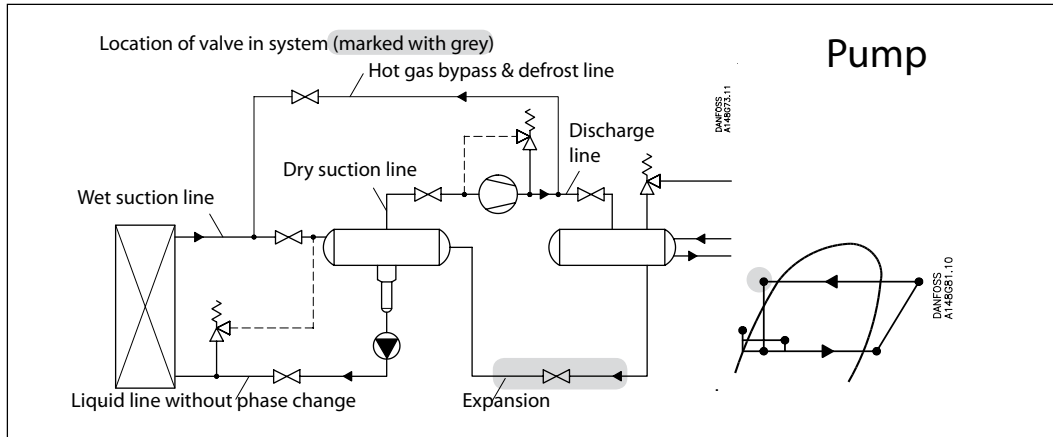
Location of valve in system (marked with grey)

Hot gas bypass & defrost line

Pump

DANFOSS A148G73.11

Discharge line

Dry suction line

Wet suction line

DANFOSS A148G81.10

Liquid line without phase change

Expansion